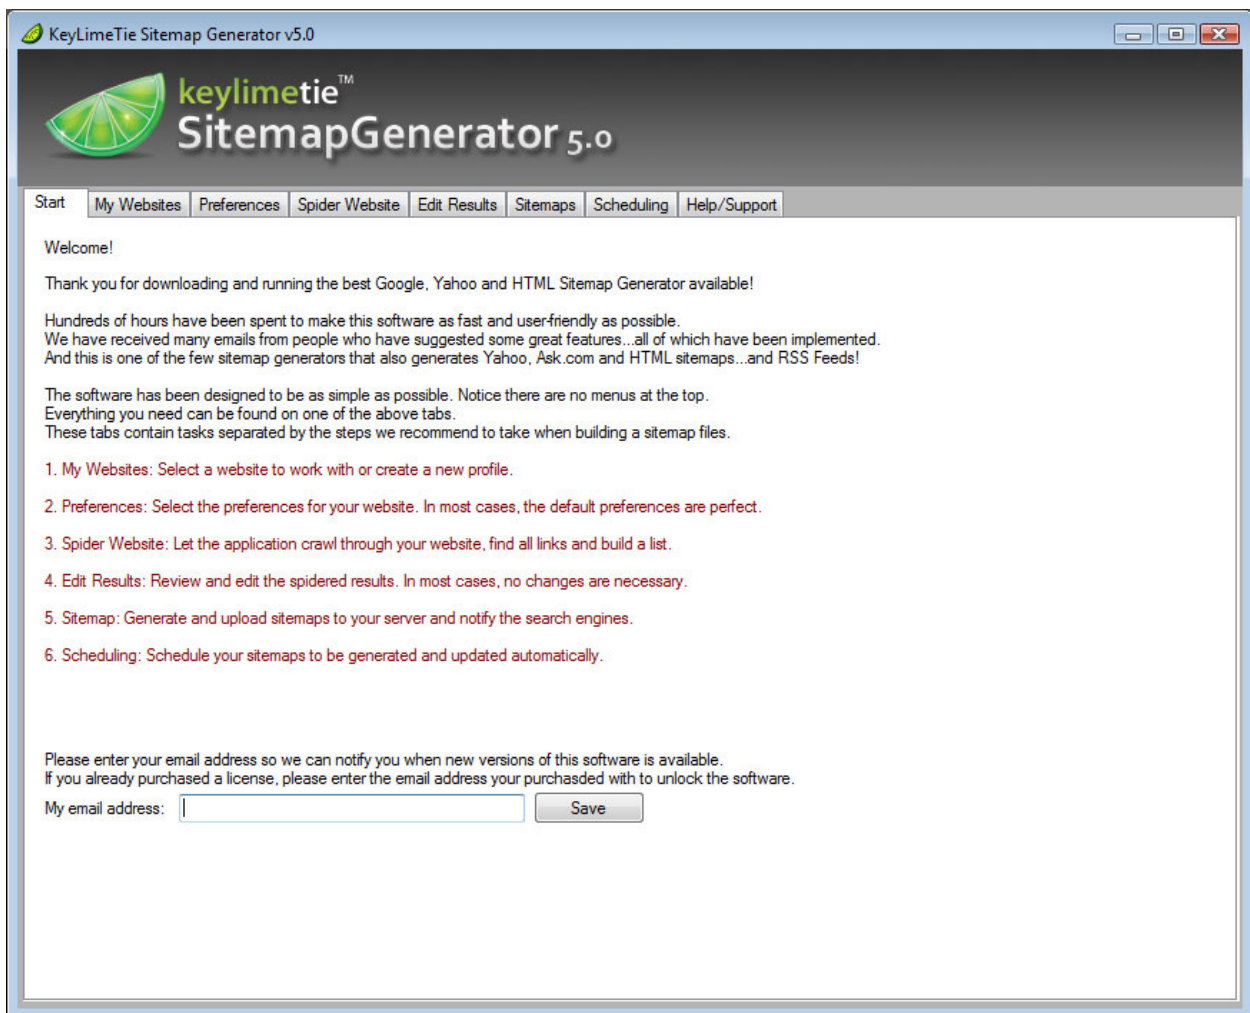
KeyLimeTie Sitemap Generator v5.0

keylimetie™
SitemapGenerator 5.0

Start | My Websites | Preferences | Spider Website | Edit Results | Sitemaps | Scheduling | Help/Support

Welcome!

Thank you for downloading and running the best Google, Yahoo and HTML Sitemap Generator available!

Hundreds of hours have been spent to make this software as fast and user-friendly as possible.
We have received many emails from people who have suggested some great features...all of which have been implemented.
And this is one of the few sitemap generators that also generates Yahoo, Ask.com and HTML sitemaps...and RSS Feeds!

The software has been designed to be as simple as possible. Notice there are no menus at the top.
Everything you need can be found on one of the above tabs.
These tabs contain tasks separated by the steps we recommend to take when building a sitemap files.

1. My Websites: Select a website to work with or create a new profile.

2. Preferences: Select the preferences for your website. In most cases, the default preferences are perfect.

3. Spider Website: Let the application crawl through your website, find all links and build a list.

4. Edit Results: Review and edit the spidered results. In most cases, no changes are necessary.

5. Sitemap: Generate and upload sitemaps to your server and notify the search engines.

6. Scheduling: Schedule your sitemaps to be generated and updated automatically.

Please enter your email address so we can notify you when new versions of this software is available.
If you already purchased a license, please enter the email address your purchasded with to unlock the software.
My email address:
Save